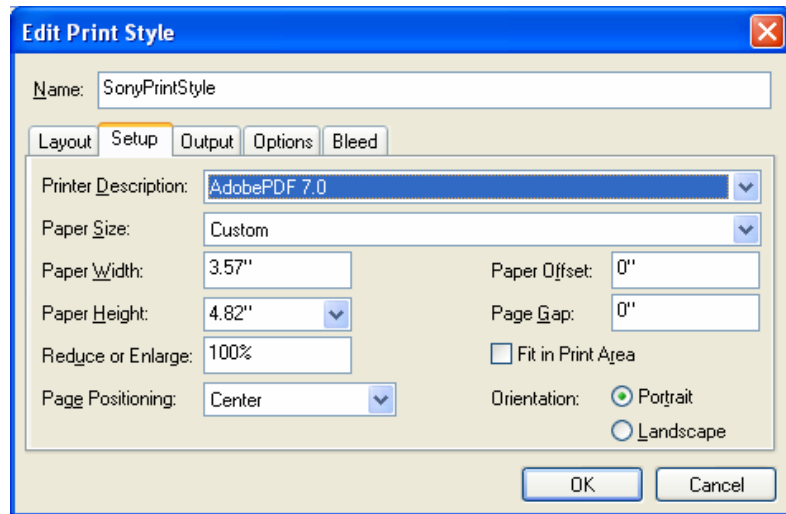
Edit Print Style

Name: SonyPrintStyle

Layout | Setup | Output | Options | Bleed

Printer Description: AdobePDF 7.0

Paper Size: Custom

Paper Width: 3.57"

Paper Offset: 0"

Paper Height: 4.82"

Page Gap: 0"

Reduce or Enlarge: 100%

Fit in Print Area

Page Positioning: Center

Orientation: Portrait

Landscape

OK

Cancel